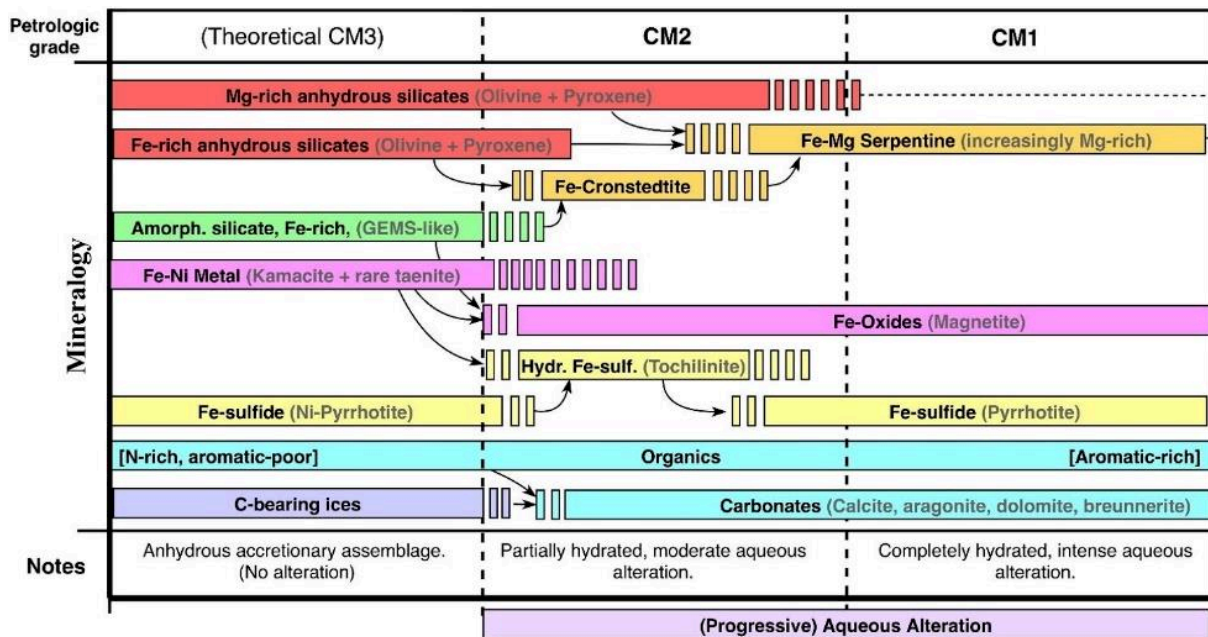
Petrologic grade

(Theoretical CM3)

CM2

CM1

Mineralogy

Mg-rich anhydrous silicates (Olivine + Pyroxene)

Fe-rich anhydrous silicates (Olivine + Pyroxene)

Fe-Mg Serpentine (increasingly Mg-rich)

Fe-Cronstedtite

Amorph. silicate, Fe-rich, (GEMS-like)

Fe-Ni Metal (Kamacite + rare taenite)

Fe-Oxides (Magnetite)

Hydr. Fe-sulf. (Tochilinite)

Fe-sulfide (Ni-Pyrrhotite)

Fe-sulfide (Pyrrhotite)

[N-rich, aromatic-poor]

Organics

[Aromatic-rich]

C-bearing ices

Carbonates (Calcite, aragonite, dolomite, breunnerite)

Notes

Anhydrous accretionary assemblage. (No alteration)

Partially hydrated, moderate aqueous alteration.

Completely hydrated, intense aqueous alteration.

(Progressive) Aqueous Alteration